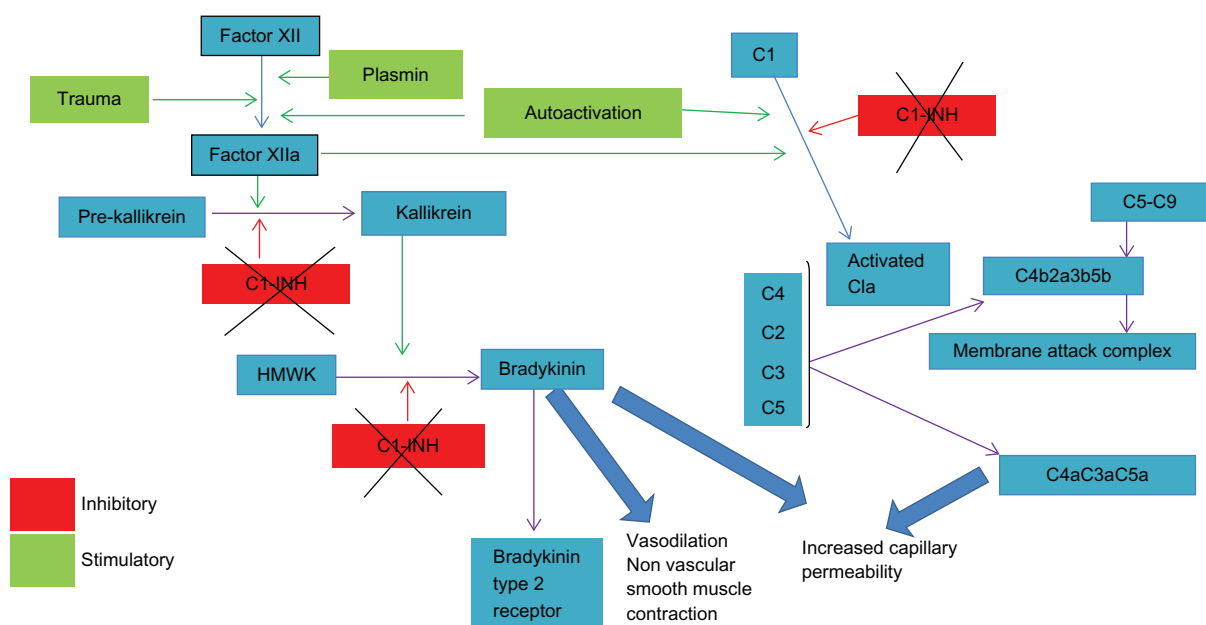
Factor XII

Plasmin

Trauma

Autoactivation

C1

C1-INH

Factor XIIa

Pre-kallikrein

Kallikrein

C5-C9

C1-INH

Activated Cla

C4b2a3b5b

C4

C2

Membrane attack complex

HMWK

Bradykinin

C3

C5

C1-INH

C4aC3aC5a

Inhibitory

Stimulatory

Vasodilation
Non vascular smooth muscle contraction

Increased capillary permeability

Bradykinin type 2 receptor